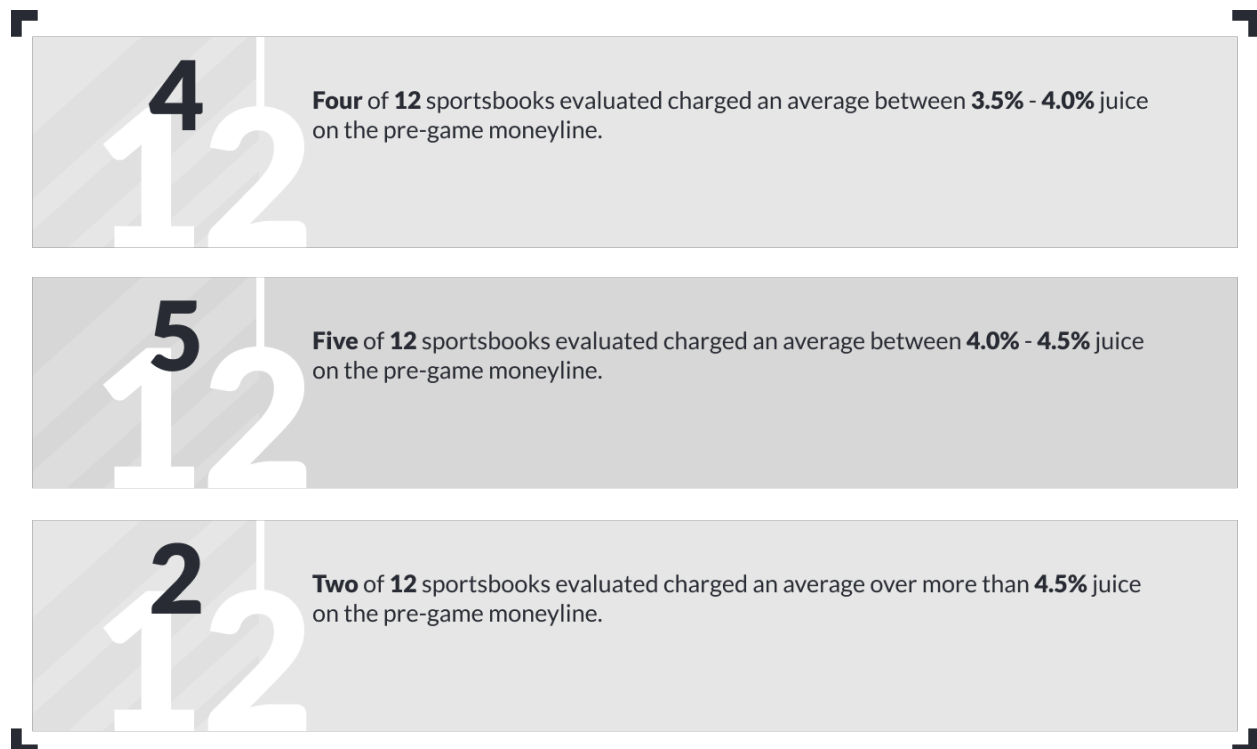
4
12

Four of 12 sportsbooks evaluated charged an average between 3.5% - 4.0% juice on the pre-game moneyline.

5
12

Five of 12 sportsbooks evaluated charged an average between 4.0% - 4.5% juice on the pre-game moneyline.

2
12

Two of 12 sportsbooks evaluated charged an average over more than 4.5% juice on the pre-game moneyline.